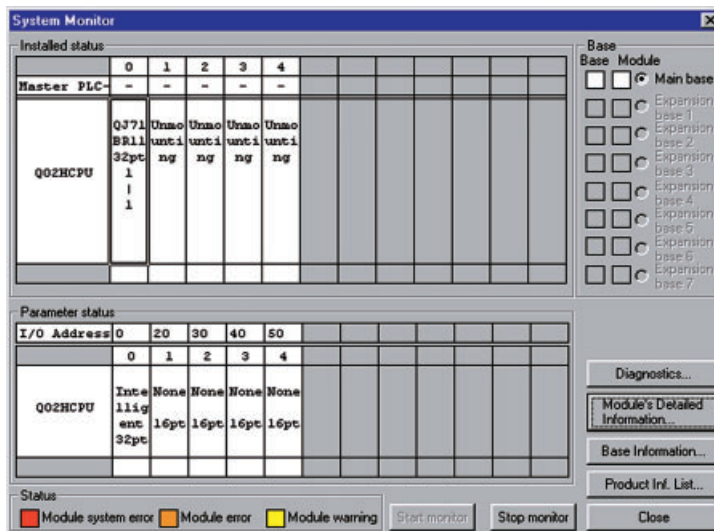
System Monitor

Installed status

| | 0 | 1 | 2 | 3 | 4 |
|---|---|---|---|---|---|
| Master PLC- | - | - | - | - | - |
| Q02HCPU | QJ71BR11 32pt 1 \| 1 | Unmounting | Unmounting | Unmounting | Unmounting |

Base
Base Module
Main base
Expansion base 1
Expansion base 2
Expansion base 3
Expansion base 4
Expansion base 5
Expansion base 6
Expansion base 7

Parameter status

| I/O Address | 0 | 20 | 30 | 40 | 50 |
|---|---|---|---|---|---|
| | 0 | 1 | 2 | 3 | 4 |
| Q02HCPU | Intelligent 32pt | None 16pt | None 16pt | None 16pt | None 16pt |

Diagnostics...
Module's Detailed Information...
Base Information...
Product Inf. List...

Status
Module system error Module error Module warning
Start monitor
Stop monitor
Close